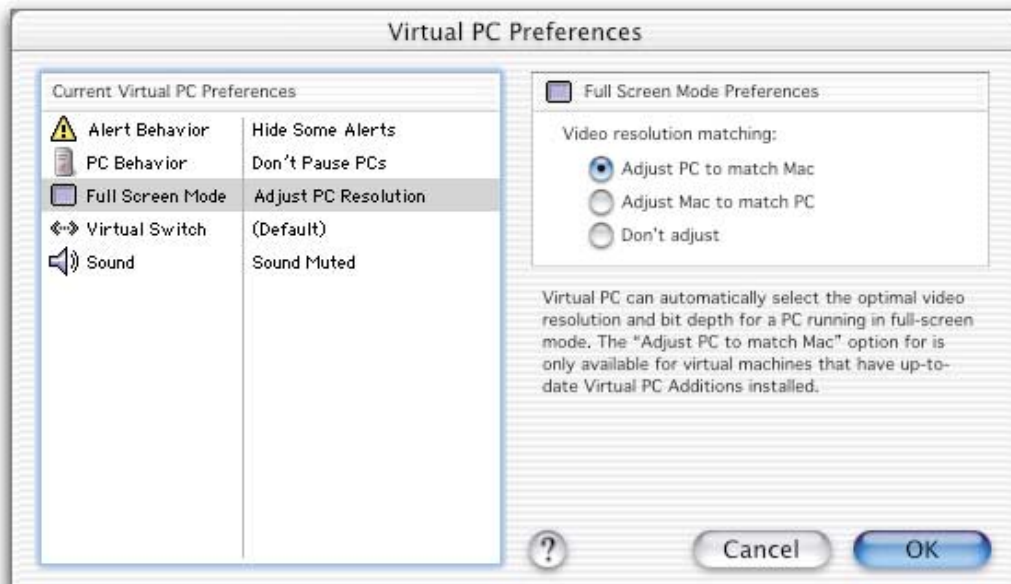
Virtual PC Preferences

Current Virtual PC Preferences

| | |
|---|---|
| Alert Behavior | Hide Some Alerts |
| PC Behavior | Don't Pause PCs |
| Full Screen Mode | Adjust PC Resolution |
| Virtual Switch | (Default) |
| Sound | Sound Muted |

Full Screen Mode Preferences

Video resolution matching:

Adjust PC to match Mac

Adjust Mac to match PC

Don't adjust

Virtual PC can automatically select the optimal video resolution and bit depth for a PC running in full-screen mode. The "Adjust PC to match Mac" option for is only available for virtual machines that have up-to-date Virtual PC Additions installed.

?

Cancel

OK